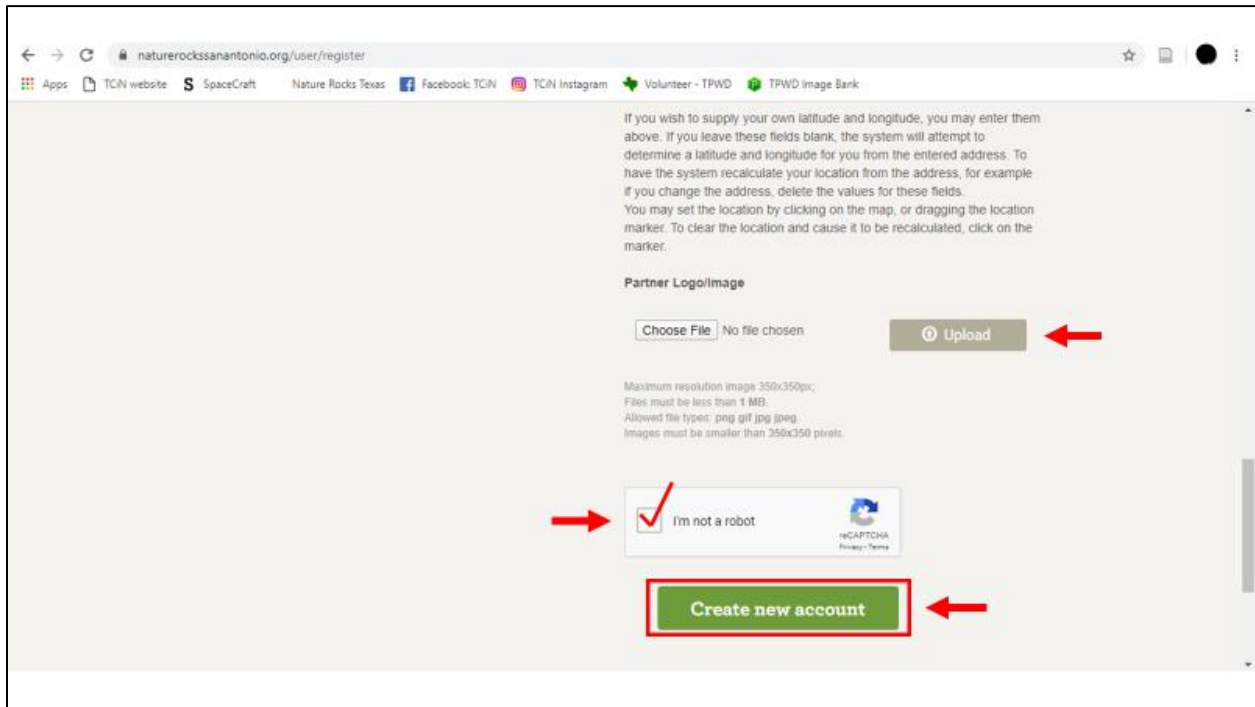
naturerockssanantonio.org/user/register

Apps TCiN website SpaceCraft Nature Rocks Texas Facebook: TCiN TCiN Instagram Volunteer - TPWD TPWD Image Bank

If you wish to supply your own latitude and longitude, you may enter them above. If you leave these fields blank, the system will attempt to determine a latitude and longitude for you from the entered address. To have the system recalculate your location from the address, for example if you change the address, delete the values for these fields.
You may set the location by clicking on the map, or dragging the location marker. To clear the location and cause it to be recalculated, click on the marker.

Partner Logo/Image

Choose File No file chosen

Upload

Maximum resolution image 350x350px;
Files must be less than 1 MB.
Allowed file types: png gif jpg jpeg.
Images must be smaller than 350x350 pixels.

I'm not a robot

reCAPTCHA
Privacy - Terms

Create new account